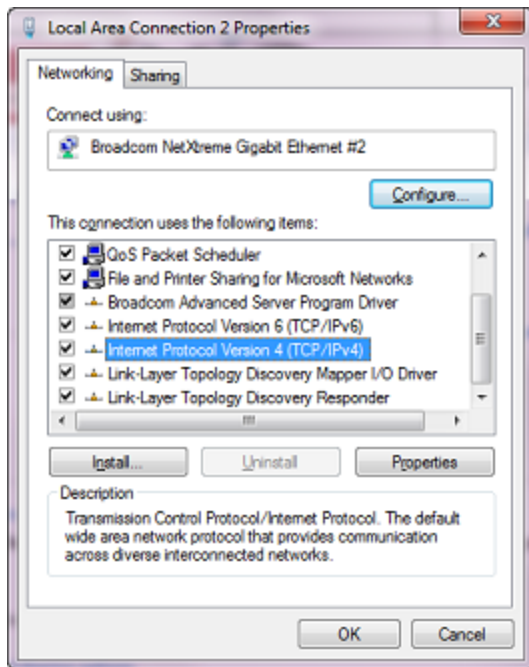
Local Area Connection 2 Properties

Networking Sharing

Connect using:

Broadcom NetXtreme Gigabit Ethernet #2

Configure...

This connection uses the following items:

QoS Packet Scheduler
File and Printer Sharing for Microsoft Networks
Broadcom Advanced Server Program Driver
Internet Protocol Version 6 (TCP/IPv6)
Internet Protocol Version 4 (TCP/IPv4)
Link-Layer Topology Discovery Mapper I/O Driver
Link-Layer Topology Discovery Responder

Install... Uninstall Properties

Description

Transmission Control Protocol/Internet Protocol. The default wide area network protocol that provides communication across diverse interconnected networks.

OK Cancel